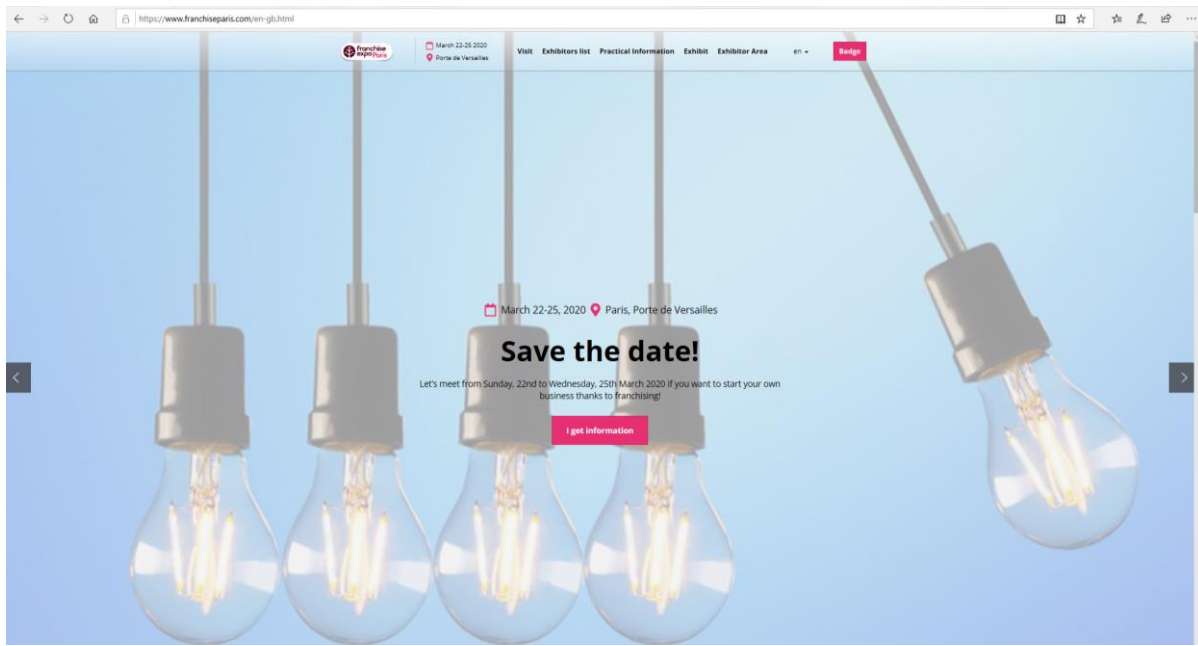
https://www.franchiseparis.com/en-gb.html

franchise expo Paris

March 22-25 2020
Porte de Versailles

Visit Exhibitors list Practical Information Exhibit Exhibitor Area en Badge

March 22-25, 2020 Paris, Porte de Versailles

Save the date!

Let's meet from Sunday, 22nd to Wednesday, 25th March 2020 if you want to start your own business thanks to franchising!

I get information